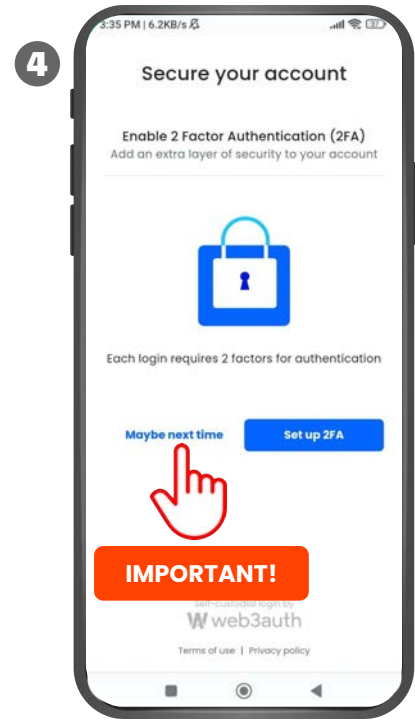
4

3:35 PM | 6.2KB/s

Secure your account

Enable 2 Factor Authentication (2FA)
Add an extra layer of security to your account

Each login requires 2 factors for authentication

Maybe next time

Set up 2FA

IMPORTANT!

Self-custodial login by
web3auth

Terms of use | Privacy policy